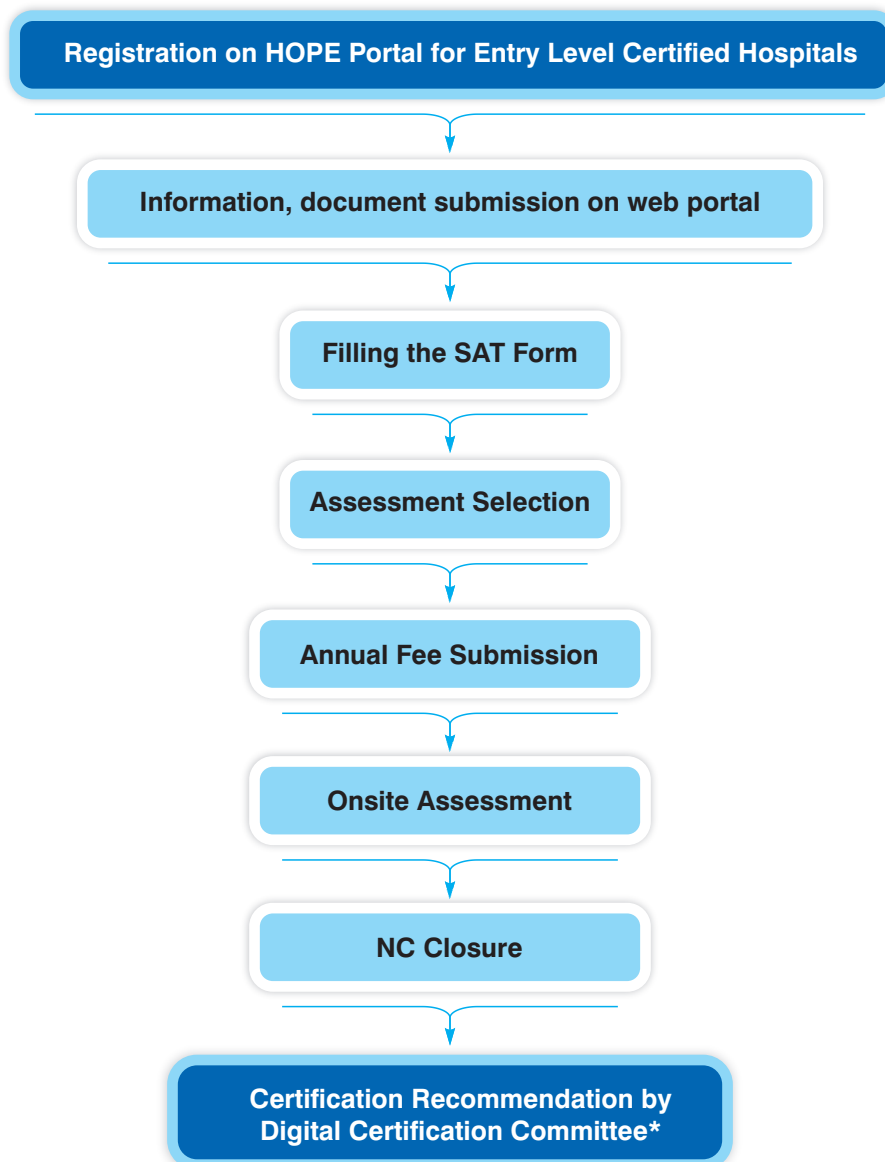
Registration on HOPE Portal for Entry Level Certified Hospitals

Information, document submission on web portal

Filling the SAT Form

Assessment Selection

Annual Fee Submission

Onsite Assessment

NC Closure

Certification Recommendation by Digital Certification Committee*